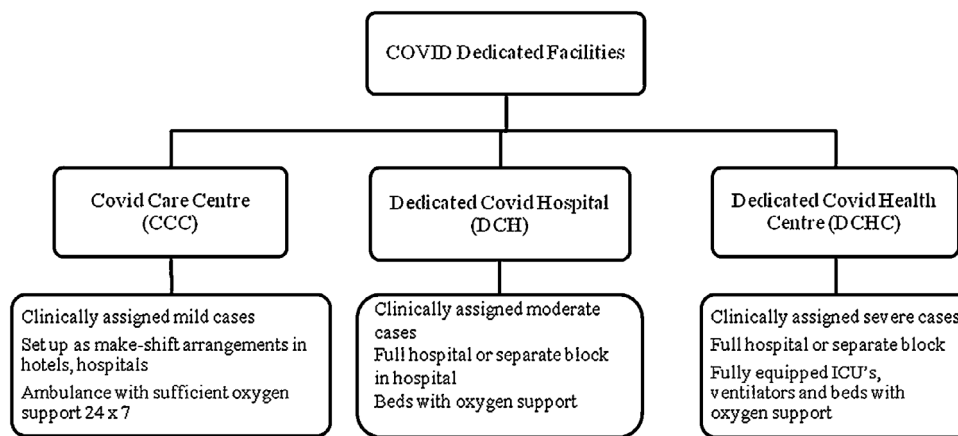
COVID Dedicated Facilities

Covid Care Centre (CCC)

Dedicated Covid Hospital (DCH)

Dedicated Covid Health Centre (DCHC)

Clinically assigned mild cases
Set up as make-shift arrangements in hotels, hospitals
Ambulance with sufficient oxygen support 24 x 7

Clinically assigned moderate cases
Full hospital or separate block in hospital
Beds with oxygen support

Clinically assigned severe cases
Full hospital or separate block
Fully equipped ICU's, ventilators and beds with oxygen support